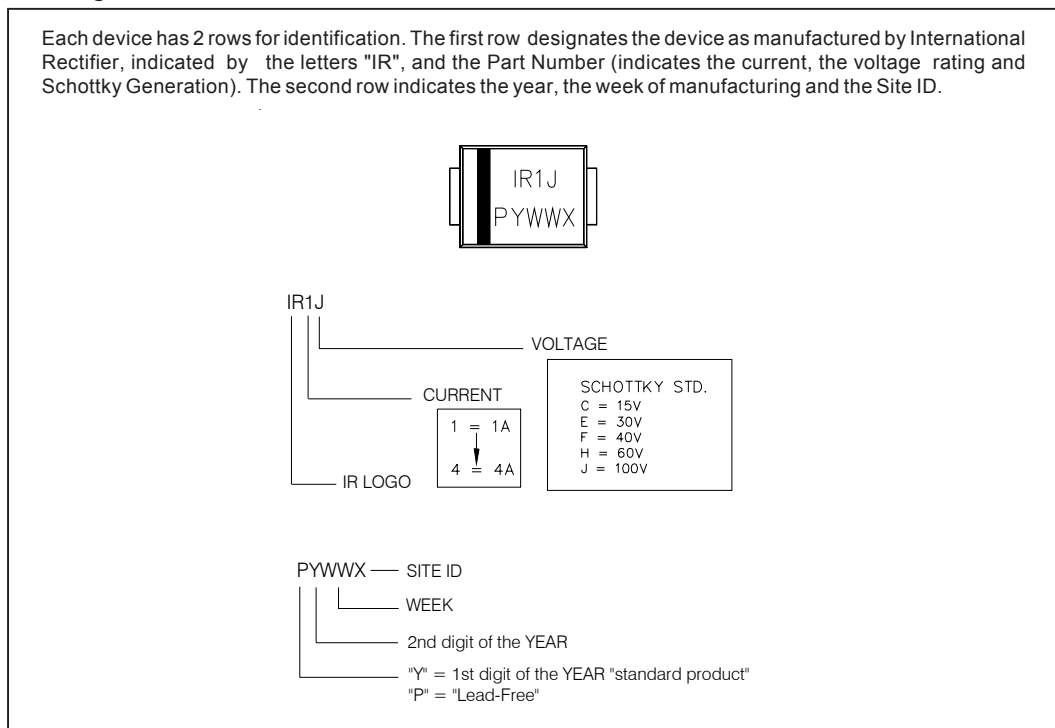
Each device has 2 rows for identification. The first row designates the device as manufactured by International Rectifier, indicated by the letters "IR", and the Part Number (indicates the current, the voltage rating and Schottky Generation). The second row indicates the year, the week of manufacturing and the Site ID.

IR1J
PYWWX

IR1J

VOLTAGE

CURRENT

1 = 1A
4 = 4A

SCHOTTKY STD.
C = 15V
E = 30V
F = 40V
H = 60V
J = 100V

IR LOGO

PYWWX — SITE ID

WEEK

2nd digit of the YEAR

"Y" = 1st digit of the YEAR "standard product"
"P" = "Lead-Free"